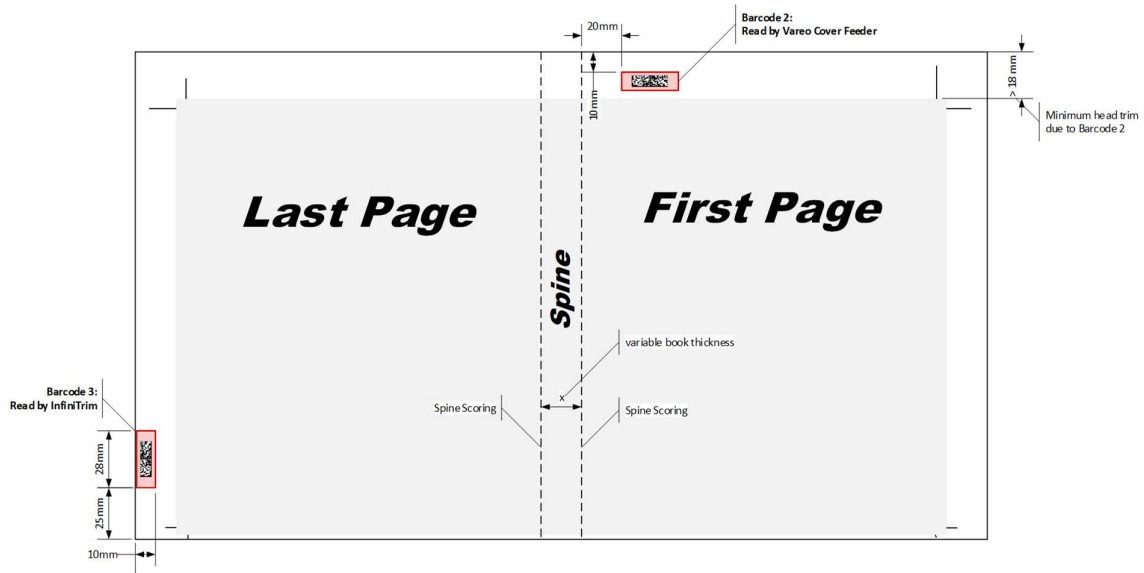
20mm

Barcode 2:
Read by Vareo Cover Feeder

> 18 mm

10mm

Minimum head trim due to Barcode 2

Last Page

First Page

Spine

variable book thickness

x

Spine Scoring

Spine Scoring

Barcode 3:
Read by InfiniTrim

28mm

25mm

10mm